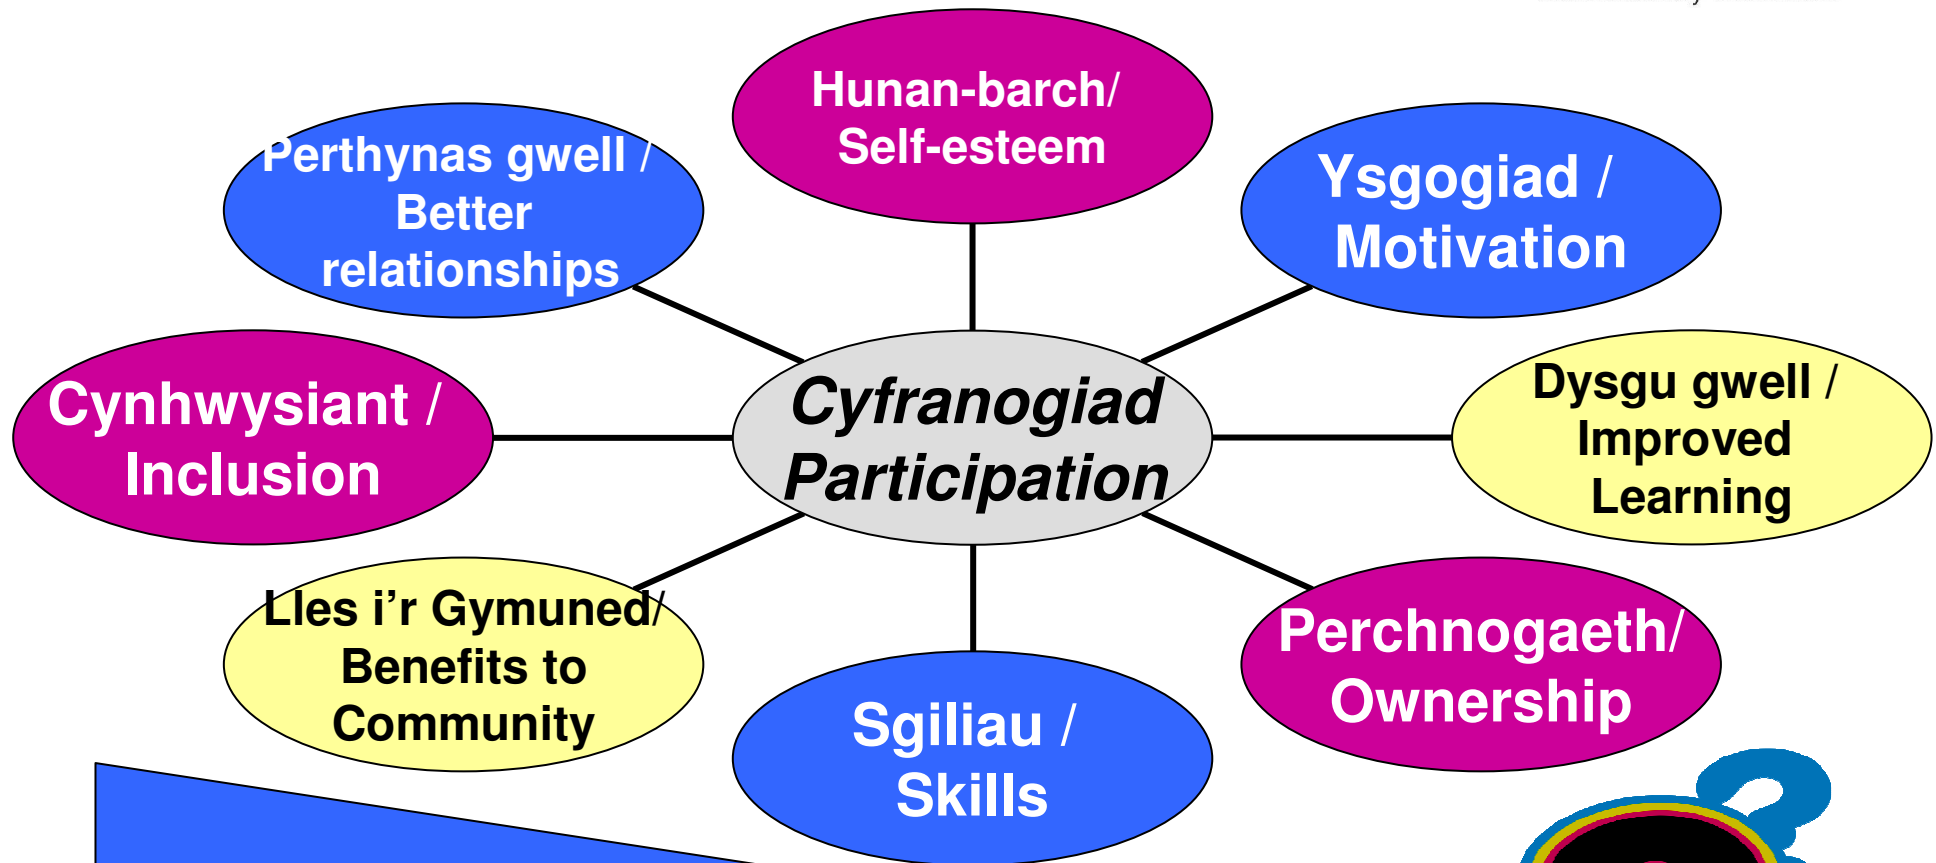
Hunan-barch/ Self-esteem

Perthynas gwell / Better relationships

Ysgogiad / Motivation

Cynhwysiant / Inclusion

Cyfranogiad Participation

Dysgu gwell / Improved Learning

Lles i'r Gymuned/ Benefits to Community

Perchnogaeth/ Ownership

Sgiliau / Skills